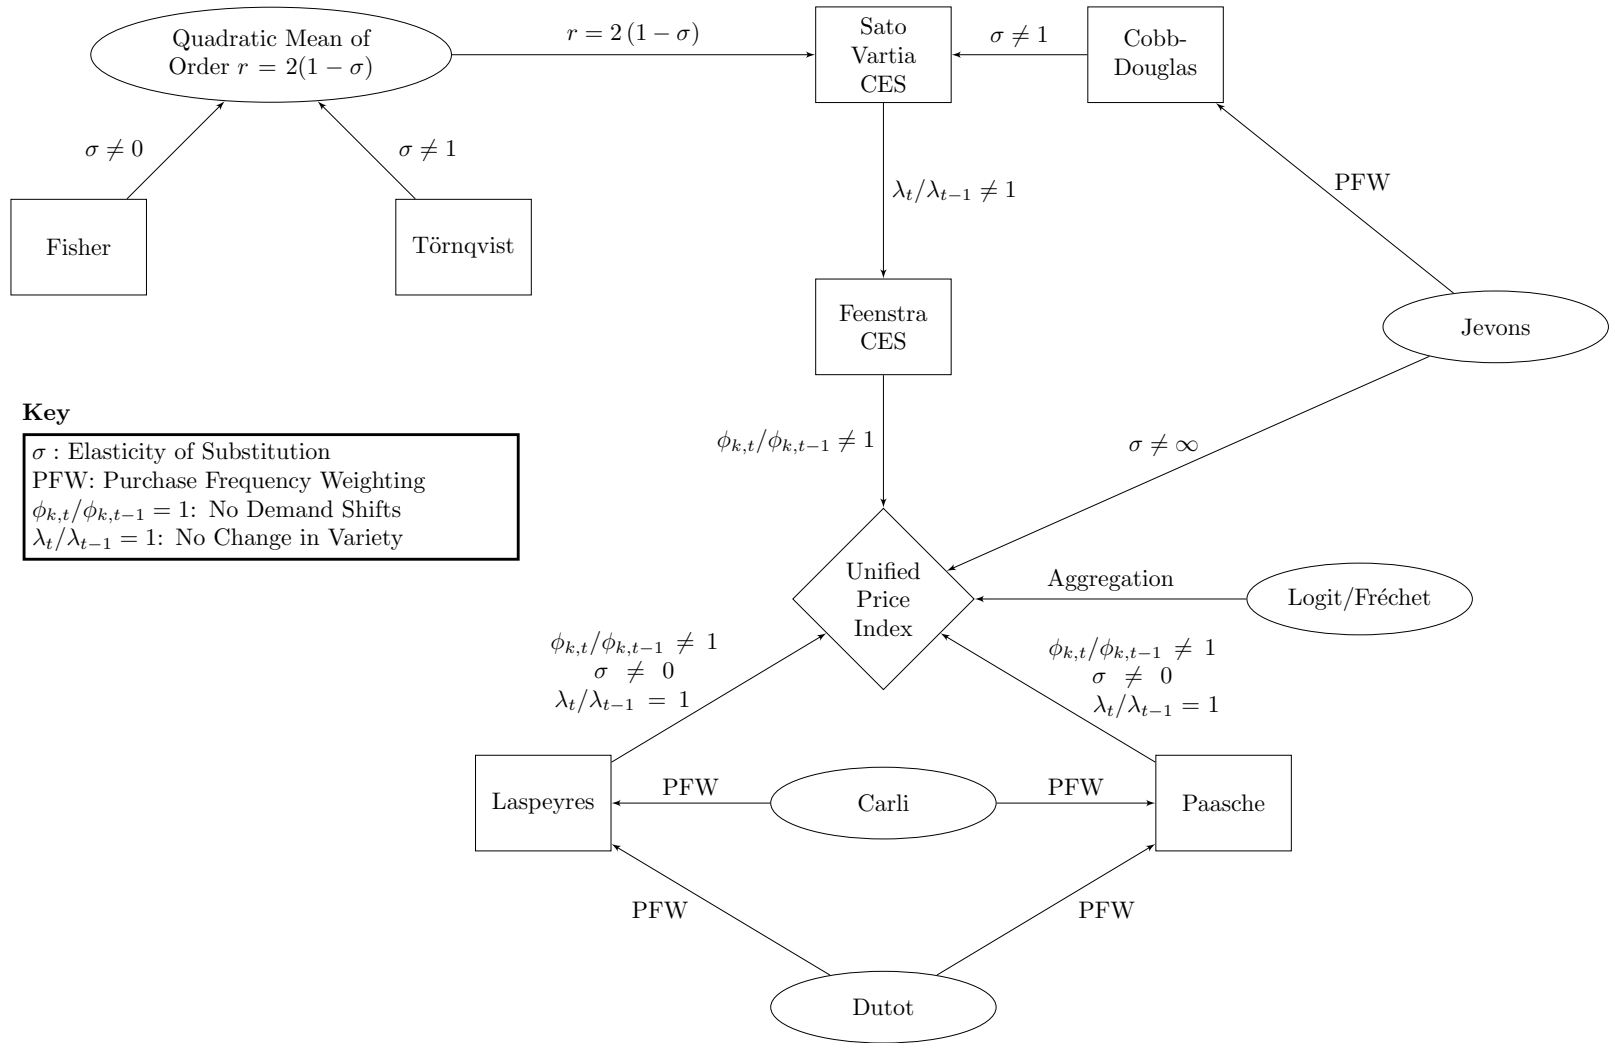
Quadratic Mean of Order $r = 2(1-\sigma)$

$r = 2(1-\sigma)$

Sato Vartia CES

$\sigma \neq 1$

Cobb-Douglas

$\sigma \neq 0$

$\sigma \neq 1$

$\lambda_t/\lambda_{t-1} \neq 1$

PFW

Fisher

Törnqvist

Feenstra CES

Jevons

Key

$\sigma$ : Elasticity of Substitution
PFW: Purchase Frequency Weighting
$\phi_{k,t}/\phi_{k,t-1} = 1$: No Demand Shifts
$\lambda_t/\lambda_{t-1} = 1$: No Change in Variety

$\phi_{k,t}/\phi_{k,t-1} \neq 1$

$\sigma \neq \infty$

Unified Price Index

Aggregation

Logit/Fréchet

$\phi_{k,t}/\phi_{k,t-1} \neq 1$
$\sigma \neq 0$
$\lambda_t/\lambda_{t-1} = 1$

$\phi_{k,t}/\phi_{k,t-1} \neq 1$
$\sigma \neq 0$
$\lambda_t/\lambda_{t-1} = 1$

Laspeyres

PFW

Carli

PFW

Paasche

PFW

PFW

Dutot